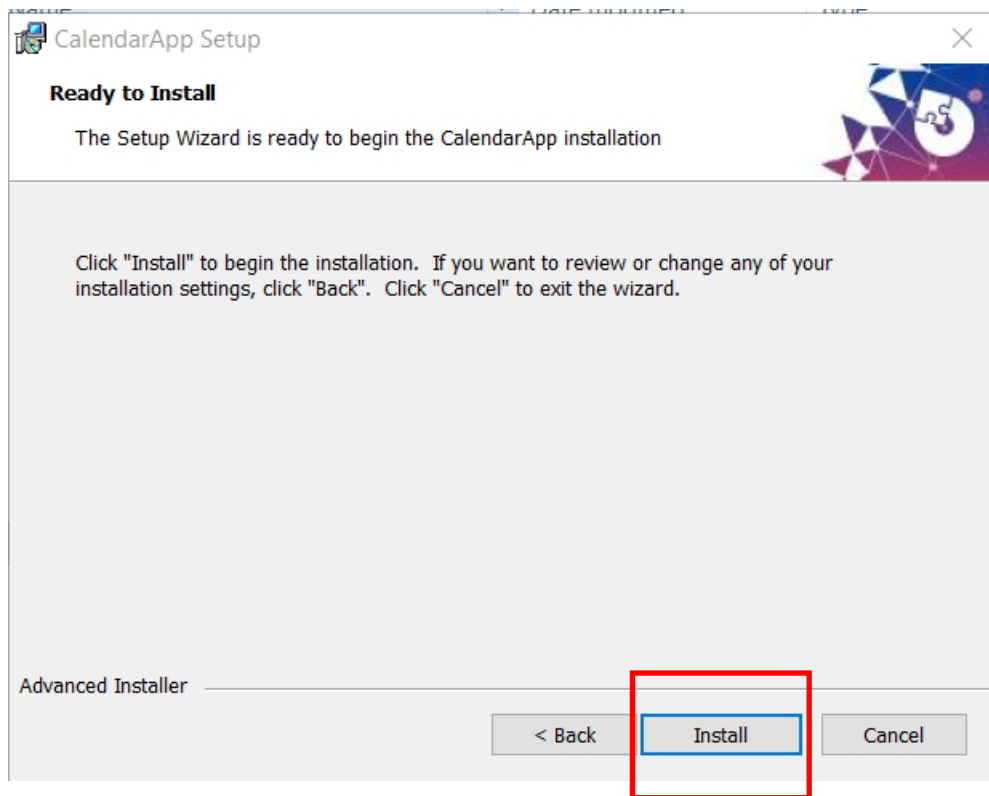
CalendarApp Setup

Ready to Install

The Setup Wizard is ready to begin the CalendarApp installation

Click "Install" to begin the installation. If you want to review or change any of your installation settings, click "Back". Click "Cancel" to exit the wizard.

Advanced Installer

< Back

Install

Cancel